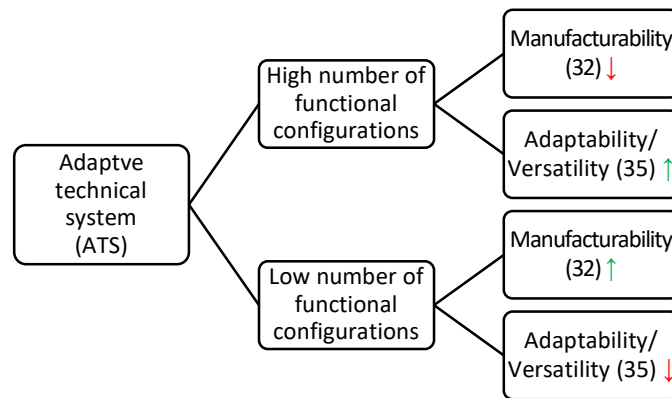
Adaptve technical system (ATS)

High number of functional configurations

Manufacturability (32) ↓

Adaptability/ Versatility (35) ↑

Low number of functional configurations

Manufacturability (32) ↑

Adaptability/ Versatility (35) ↓